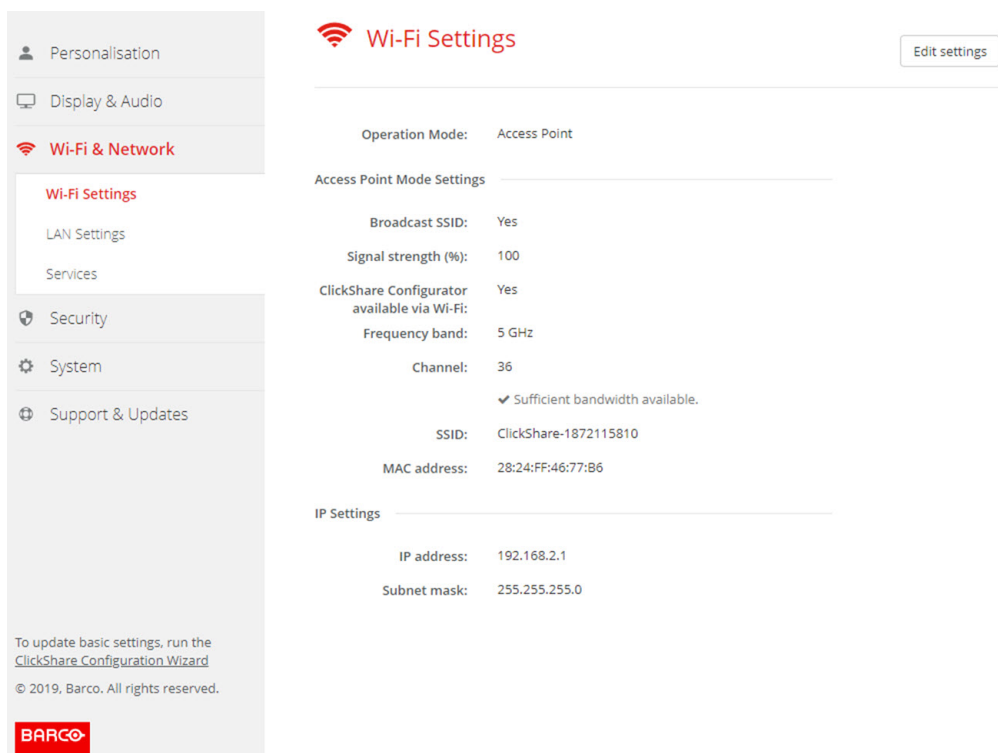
Personalisation

Display & Audio

Wi-Fi & Network

Wi-Fi Settings

LAN Settings

Services

Security

System

Support & Updates

To update basic settings, run the ClickShare Configuration Wizard

© 2019, Barco. All rights reserved.

BARCO

Wi-Fi Settings

Edit settings

Operation Mode: Access Point

Access Point Mode Settings

Broadcast SSID: Yes

Signal strength (%): 100

ClickShare Configurator available via Wi-Fi: Yes

Frequency band: 5 GHz

Channel: 36

✔ Sufficient bandwidth available.

SSID: ClickShare-1872115810

MAC address: 28:24:FF:46:77:B6

IP Settings

IP address: 192.168.2.1

Subnet mask: 255.255.255.0